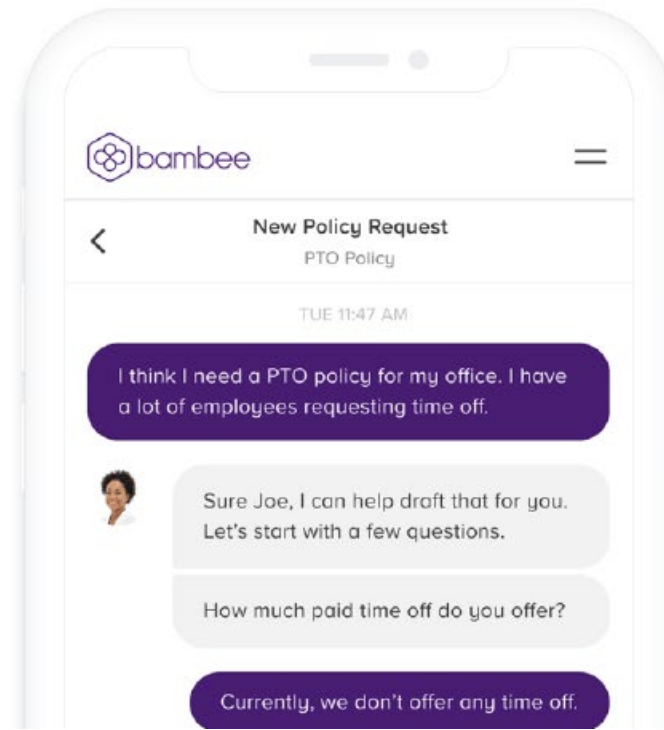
bambee

New Policy Request
PTO Policy

TUE 11:47 AM

I think I need a PTO policy for my office. I have a lot of employees requesting time off.

Sure Joe, I can help draft that for you. Let's start with a few questions.

How much paid time off do you offer?

Currently, we don't offer any time off.